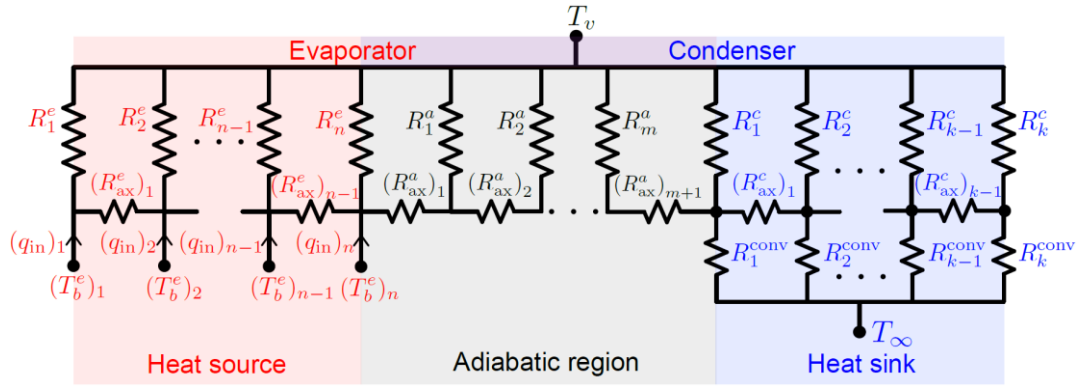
$T_v$

Evaporator

Condenser

$R_1^e$ $R_2^e$ $R_{n-1}^e$ $R_n^e$ $R_1^a$ $R_2^a$ $R_m^a$ $R_1^c$ $R_2^c$ $R_{k-1}^c$ $R_k^c$

$\cdots$

$(R_{\text{ax}}^e)_1$ $(R_{\text{ax}}^e)_{n-1}$ $(R_{\text{ax}}^a)_1$ $(R_{\text{ax}}^a)_2$ $\cdots$ $(R_{\text{ax}}^a)_{m+1}$ $(R_{\text{ax}}^c)_1$ $\cdots$ $(R_{\text{ax}}^c)_{k-1}$

$(q_{\text{in}})_1$ $(q_{\text{in}})_2$ $(q_{\text{in}})_{n-1}$ $(q_{\text{in}})_n$

$R_1^{\text{conv}}$ $R_2^{\text{conv}}$ $R_{k-1}^{\text{conv}}$ $R_k^{\text{conv}}$

$\cdots$

$(T_b^e)_1$ $(T_b^e)_2$ $(T_b^e)_{n-1}$ $(T_b^e)_n$

$T_\infty$

Heat source

Adiabatic region

Heat sink